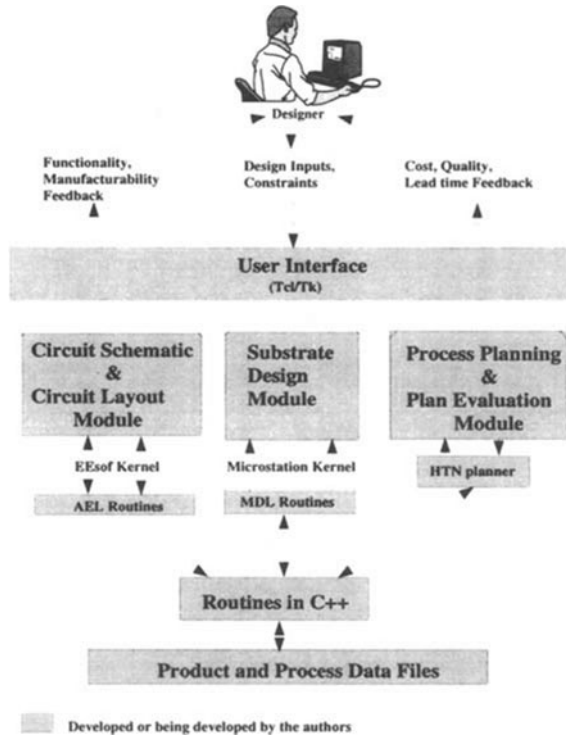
Designer

Functionality, Manufacturability Feedback

Design Inputs, Constraints

Cost, Quality, Lead time Feedback

User Interface
(Tcl/Tk)

Circuit Schematic & Circuit Layout Module

EEsof Kernel

AEL Routines

Substrate Design Module

Microstation Kernel

MDL Routines

Process Planning & Plan Evaluation Module

HTN planner

Routines in C++

Product and Process Data Files

Developed or being developed by the authors